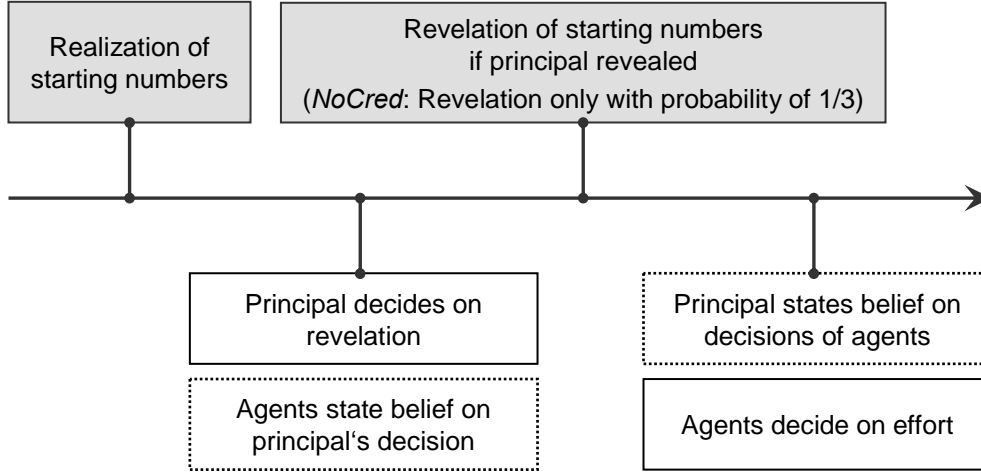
Realization of starting numbers

Revelation of starting numbers if principal revealed (*NoCred*: Revelation only with probability of 1/3)

Principal decides on revelation

Agents state belief on principal‘s decision

Principal states belief on decisions of agents

Agents decide on effort